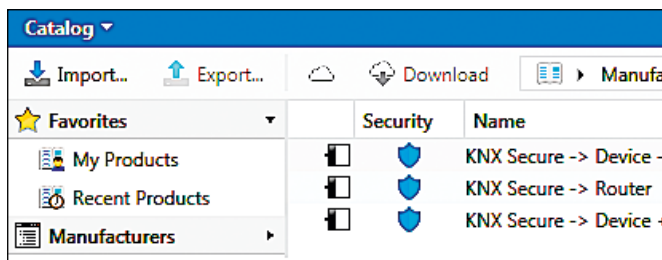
Catalog ▾

Import... Export... Download Manufa

Favorites

My Products

Recent Products

Manufacturers

| | Security | Name |
|---|---|---|
| | | KNX Secure -> Device - |
| | | KNX Secure -> Router |
| | | KNX Secure -> Device + |